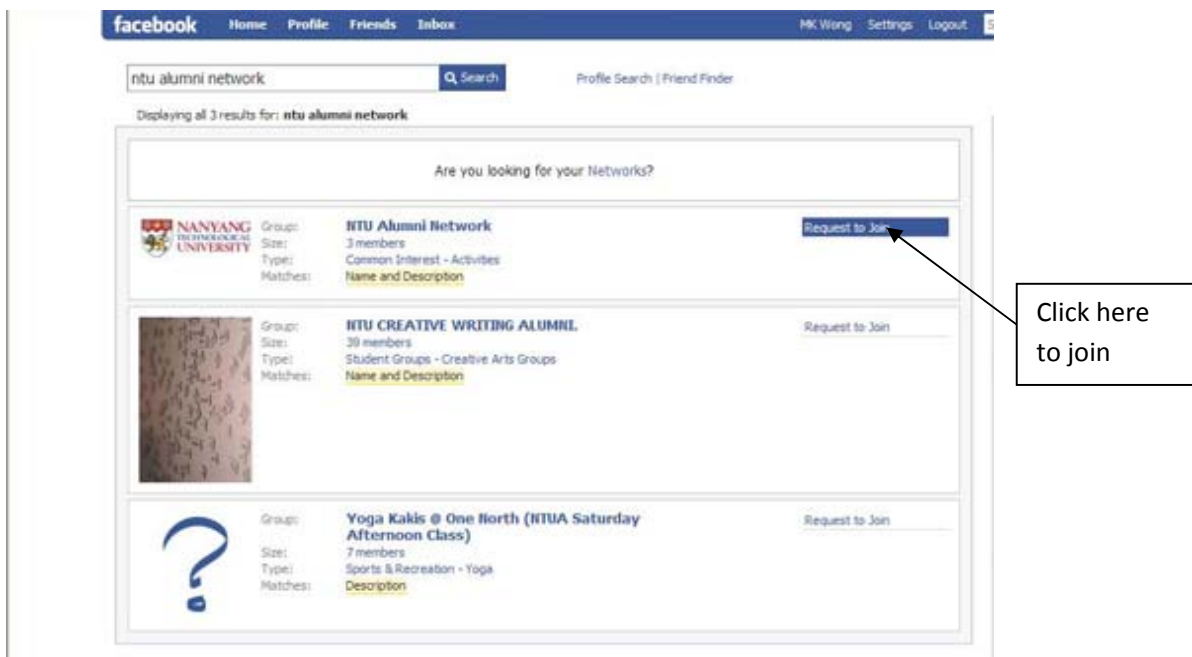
facebook Home Profile Friends Inbox MK Wong Settings Logout

ntu alumni network Search Profile Search | Friend Finder

Displaying all 3 results for: ntu alumni network

Are you looking for your Networks?

NANYANG TECHNOLOGICAL UNIVERSITY

Group: NTU Alumni Network
Size: 3 members
Type: Common Interest - Activities
Matches: Name and Description

Request to Join

Click here to join

Group: NTU CREATIVE WRITING ALUMNI.
Size: 39 members
Type: Student Groups - Creative Arts Groups
Matches: Name and Description

Request to Join

Group: Yoga Kakis @ One North (NTUA Saturday Afternoon Class)
Size: 7 members
Type: Sports & Recreation - Yoga
Matches: Description

Request to Join